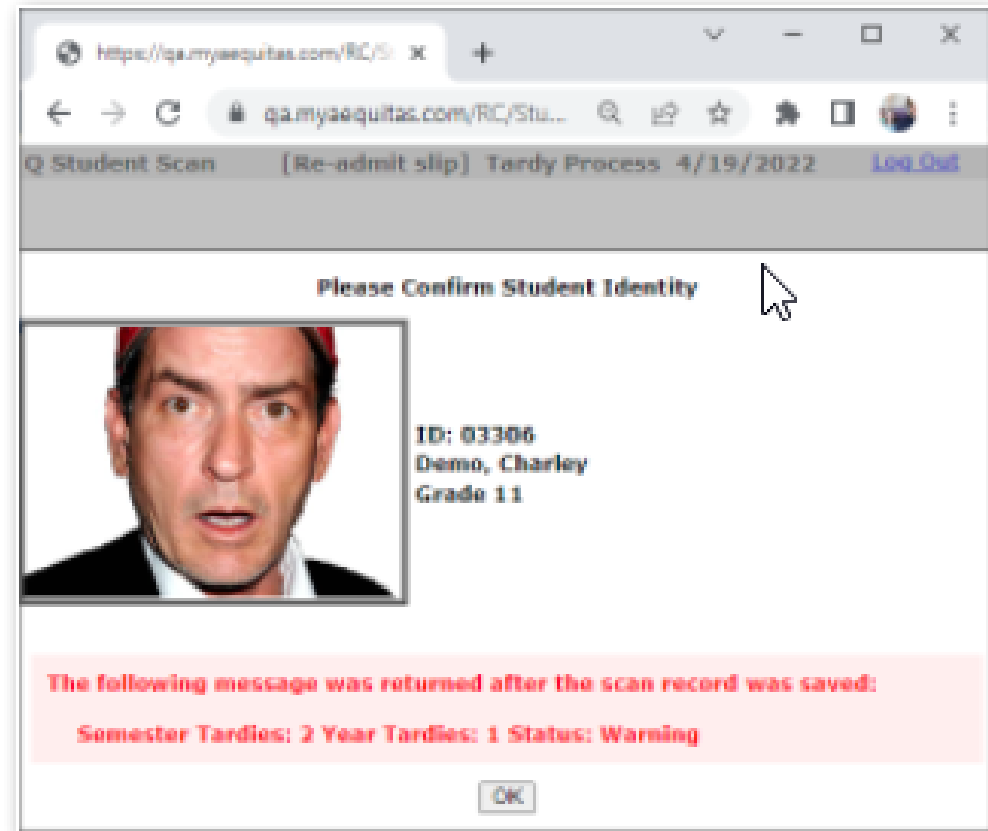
https://qa.myaequitas.com/RC/S

qa.myaequitas.com/RC/Stu...

Q Student Scan [Re-admit slip] Tardy Process 4/19/2022 Log Out

Please Confirm Student Identity

ID: 03306
Demo, Charley
Grade 11

The following message was returned after the scan record was saved:

Semester Tardies: 2 Year Tardies: 1 Status: Warning

OK